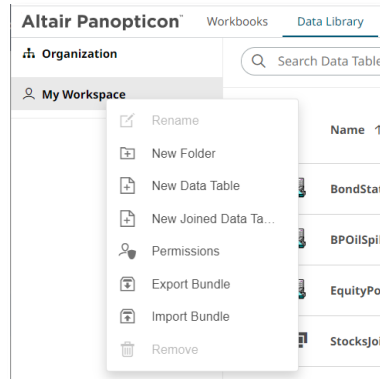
Altair Panopticon™ Workbooks Data Library

Organization

My Workspace

Search Data Table

Name

Rename

New Folder

New Data Table

New Joined Data Ta...

Permissions

Export Bundle

Import Bundle

Remove

BondStat

BPOilSpil

EquityPo

StocksJoi